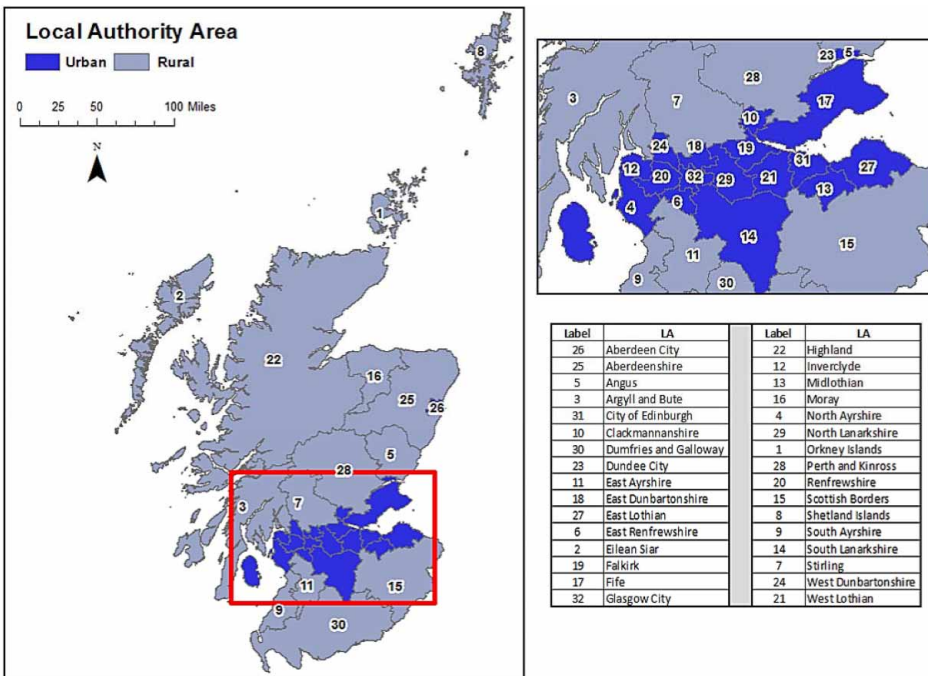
Local Authority Area

Urban Rural

0 25 50 100 Miles

N

8

1

2

22

16

25

26

5

28

3

7

11

15

9

30

3

28

23

5

7

17

10

24

18

19

31

27

12

20

32

29

21

13

4

6

14

15

11

9

30

| Label | LA | | Label | LA |
|---|---|---|---|---|
| 26 | Aberdeen City | | 22 | Highland |
| 25 | Aberdeenshire | | 12 | Inverclyde |
| 5 | Angus | | 13 | Midlothian |
| 3 | Argyll and Bute | | 16 | Moray |
| 31 | City of Edinburgh | | 4 | North Ayrshire |
| 10 | Clackmannanshire | | 29 | North Lanarkshire |
| 30 | Dumfries and Galloway | | 1 | Orkney Islands |
| 23 | Dundee City | | 28 | Perth and Kinross |
| 11 | East Ayrshire | | 20 | Renfrewshire |
| 18 | East Dunbartonshire | | 15 | Scottish Borders |
| 27 | East Lothian | | 8 | Shetland Islands |
| 6 | East Renfrewshire | | 9 | South Ayrshire |
| 2 | Eilean Siar | | 14 | South Lanarkshire |
| 19 | Falkirk | | 7 | Stirling |
| 17 | Fife | | 24 | West Dunbartonshire |
| 32 | Glasgow City | | 21 | West Lothian |